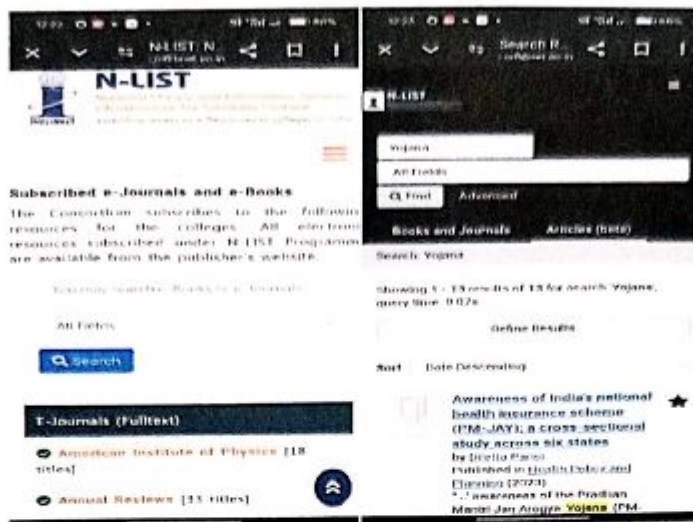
N-LIST: N...
N-LIST

Subscribed e-Journals and e-Books

The Consortium subscribes to the following resources for the colleges. All electronic resources subscribed under N-LIST Programme are available from the publisher's website.

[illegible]

All Fields

Search

E-Journals (Fulltext)

American Institute of Physics [18 titles]

Annual Reviews [33 titles]

Search R...

N-LIST

Yojana

All Fields

Find Advanced

Books and Journals Articles (beta)

Search: Yojana

Showing 1 - 13 results of 13 for search 'Yojana', query time: 0.07s

Refine Results

Sort Date Descending

Awareness of India's national health insurance scheme (PM-JAY): a cross-sectional study across six states
by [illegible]
Published in Health Policy and Planning (2023)
"...awareness of the Pradhan Mantri Jan Arogya Yojana (PM-